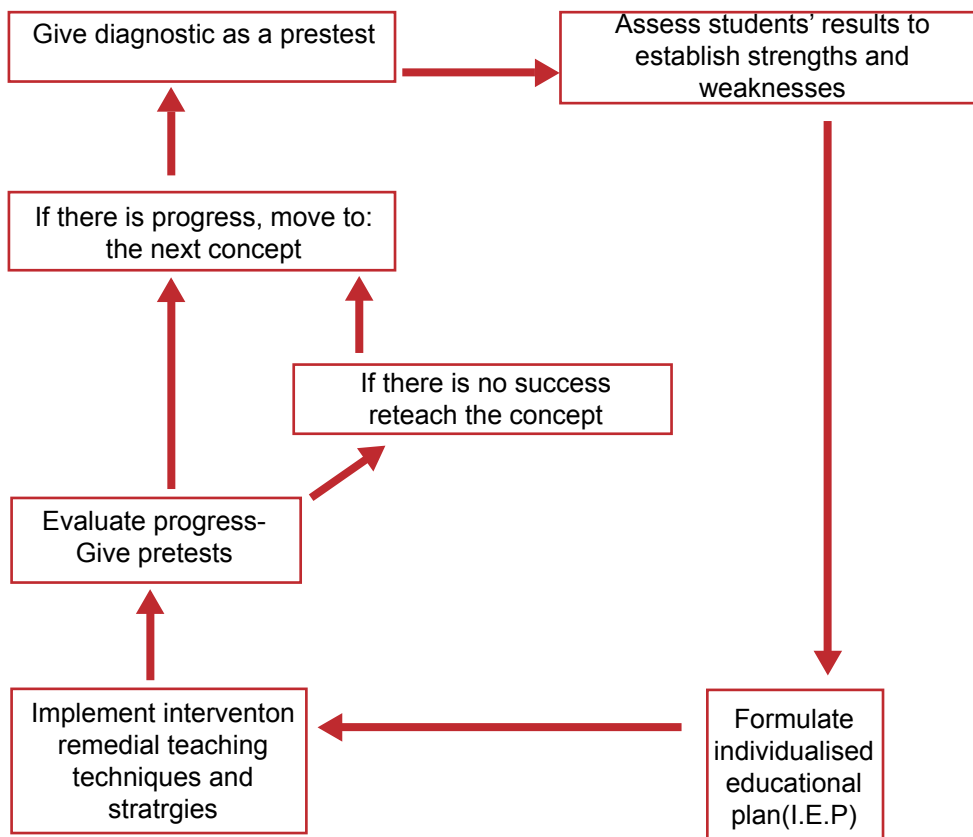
Give diagnostic as a prestest

Assess students' results to establish strengths and weaknesses

Formulate individualised educational plan(I.E.P)

Implement interventon remedial teaching techniques and stratrgies

Evaluate progress- Give pretests

If there is no success reteach the concept

If there is progress, move to: the next concept